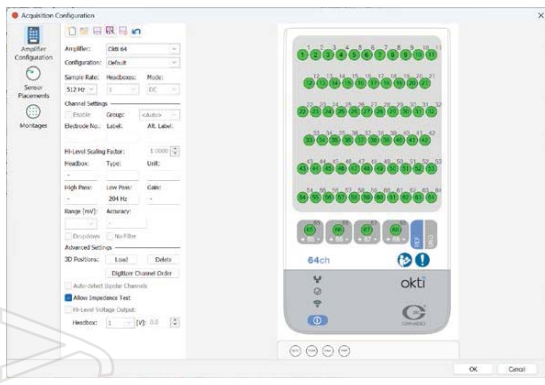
Acquisition Configuration

Amplifier Configuration

Sensor Placements

Montages

Amplifier: Okti 64

Configuration: Default

Sample Rate: 512 Hz

Headboxes: 1

Mode: DC

Channel Settings

Enable

Group: <Auto>

Electrode No.:

Label:

Alt. Label:

Hi-Level Scaling Factor: 1.0000

Headbox:

Type:

Unit:

High Pass:

Low Pass: 204 Hz

Gain:

Range [mV]:

Accuracy:

Dropdown

No Filter

Advanced Settings

3D Positions:

Load

Delete

Digitizer Channel Order

Auto-detect Bipolar Channels

Allow Impedance Test

Hi-Level Voltage Output

Headbox: 1

[V]: 0.0

64ch

okti

OK

Cancel